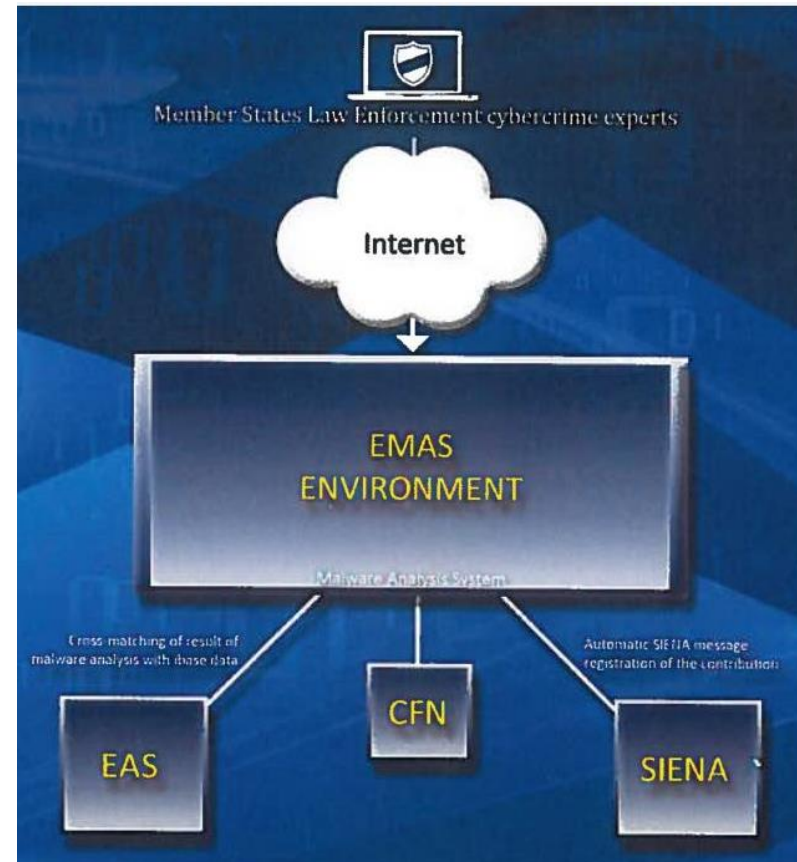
Member States Law Enforcement cybercrime experts

Internet

EMAS ENVIRONMENT

Malware Analysis System

Cross-matching of result of malware analysis with ibase data

Automatic SIENA message registration of the contribution

EAS

CFN

SIENA